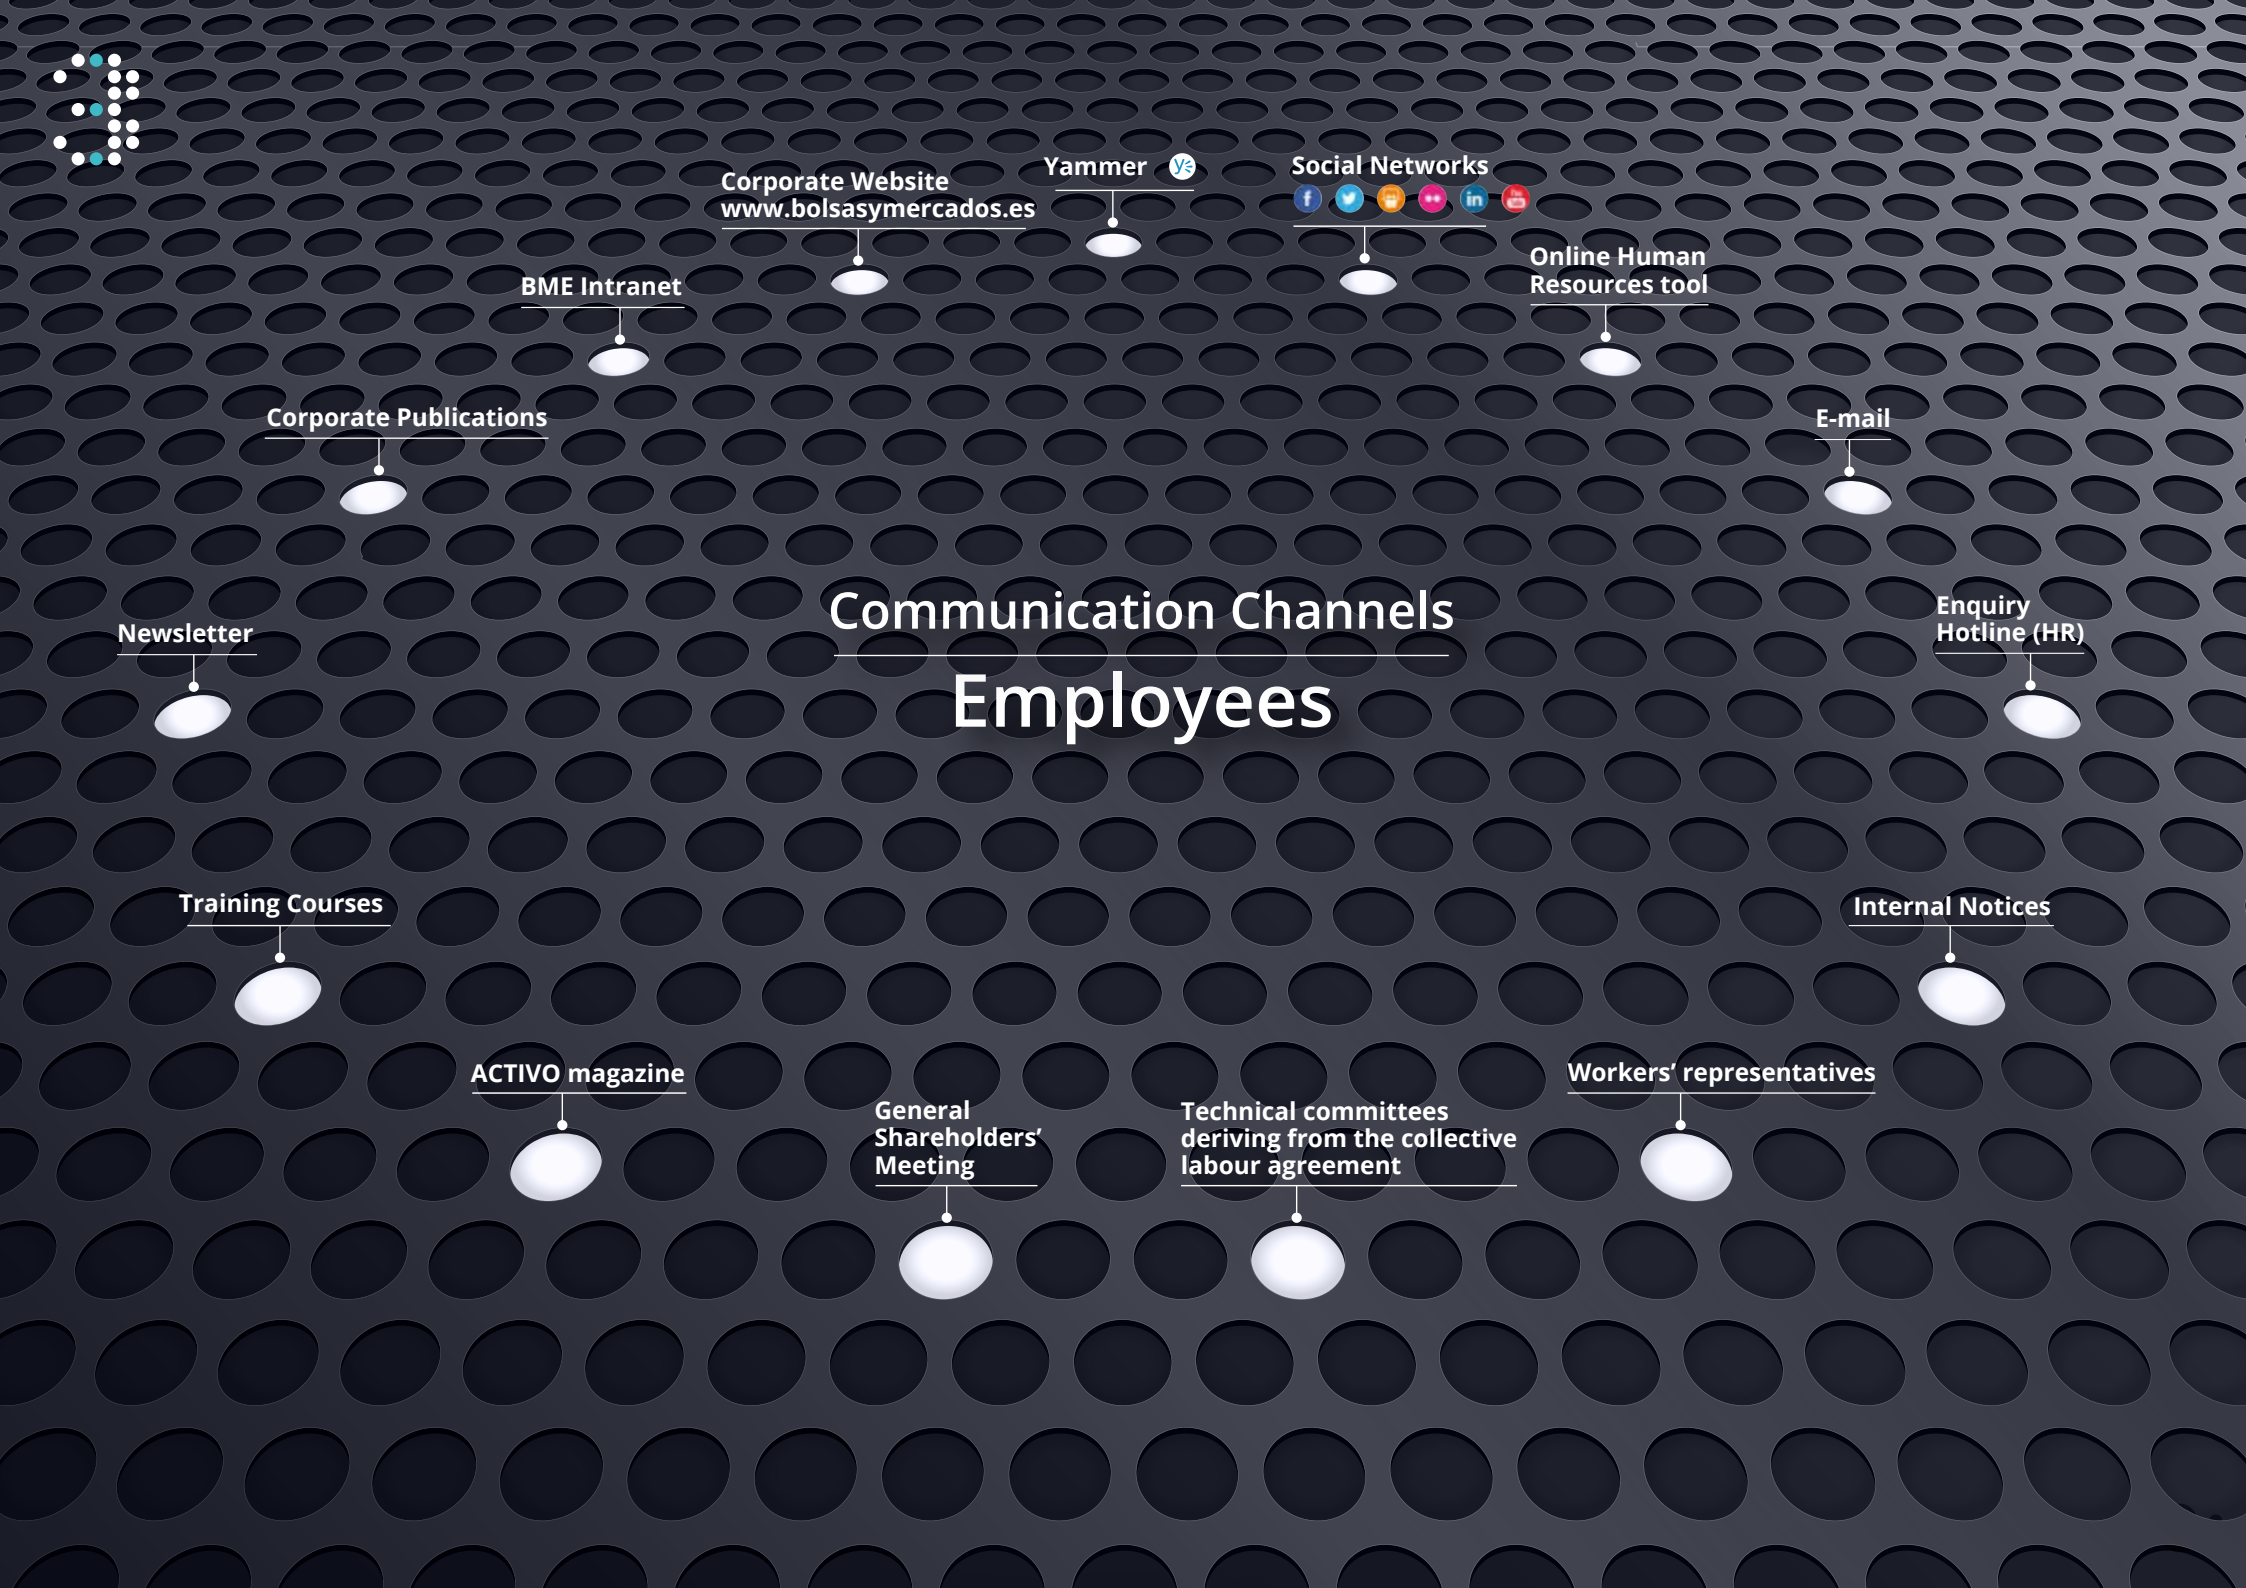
Corporate Website
www.bolsasymercados.es

Yammer

Social Networks

BME Intranet

Online Human Resources tool

Corporate Publications

E-mail

Communication Channels

Employees

Newsletter

Enquiry Hotline (HR)

Training Courses

Internal Notices

ACTIVO magazine

General Shareholders' Meeting

Technical committees deriving from the collective labour agreement

Workers' representatives